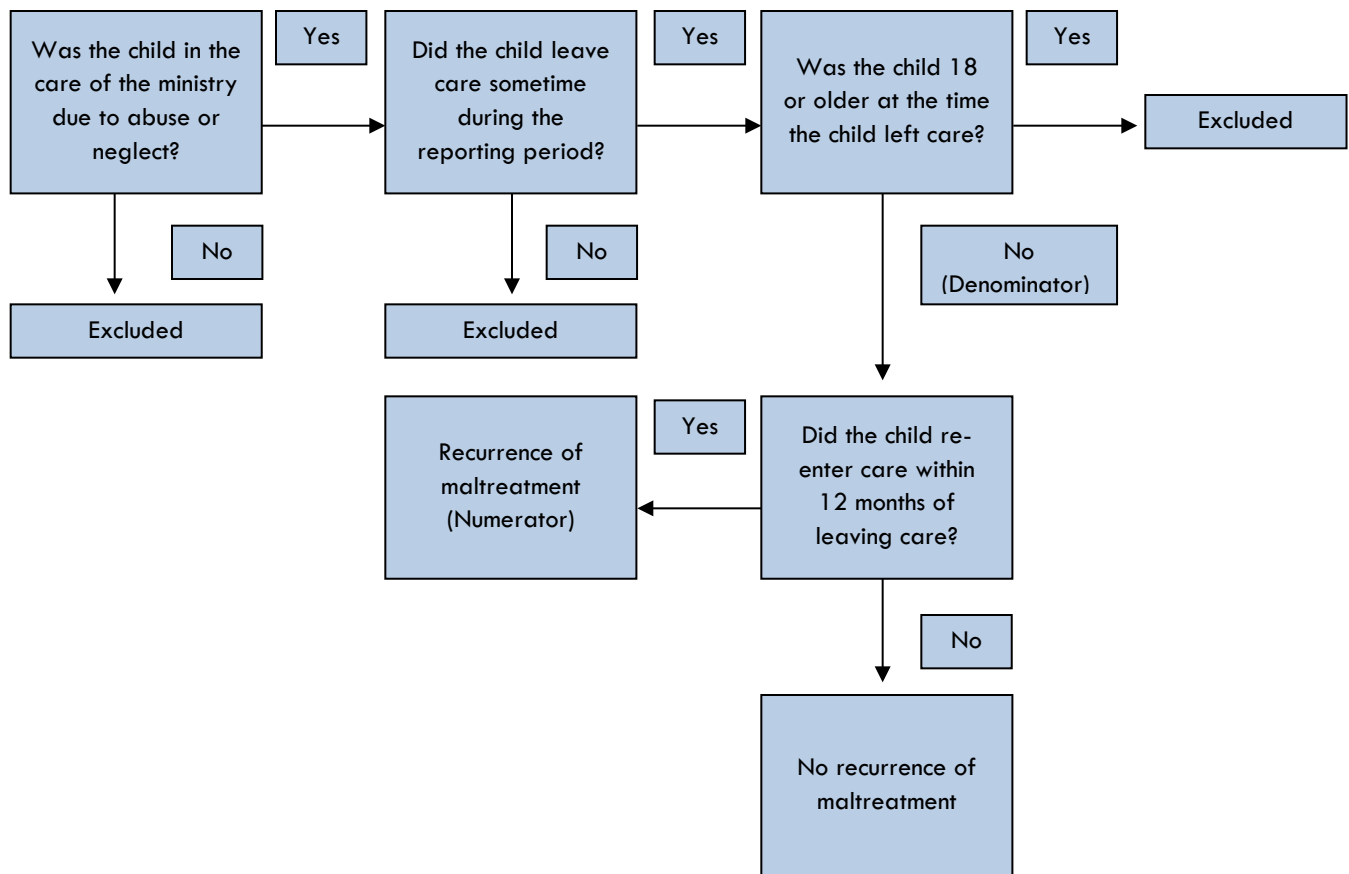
Was the child in the care of the ministry due to abuse or neglect?

Yes

Did the child leave care sometime during the reporting period?

Yes

Was the child 18 or older at the time the child left care?

Yes

Excluded

No

Excluded

No

Excluded

No (Denominator)

Recurrence of maltreatment (Numerator)

Yes

Did the child re-enter care within 12 months of leaving care?

No

No recurrence of maltreatment